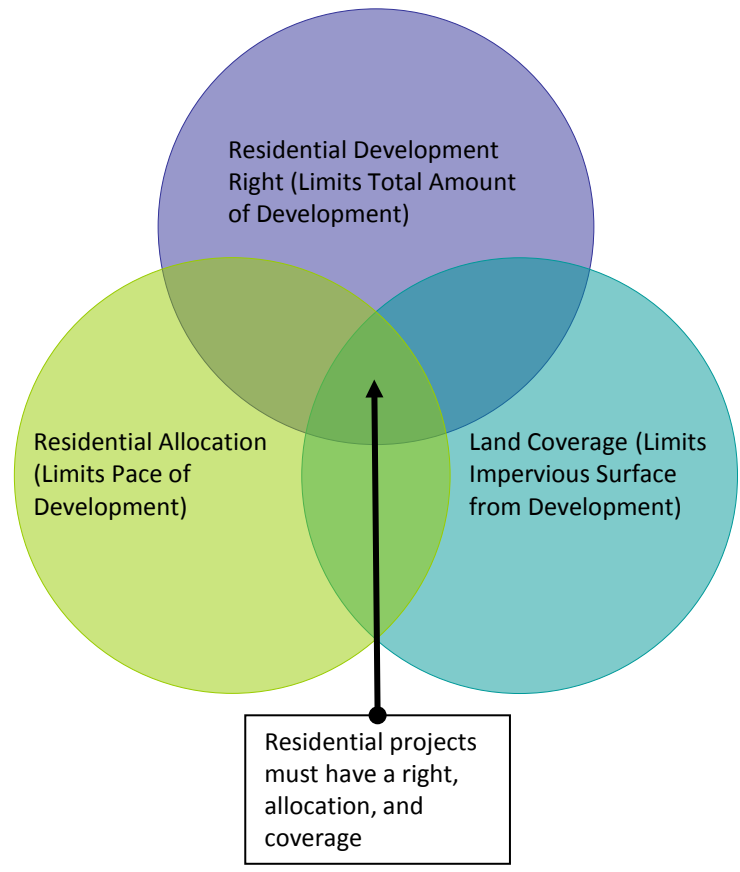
Residential Development Right (Limits Total Amount of Development)

Residential Allocation (Limits Pace of Development)

Land Coverage (Limits Impervious Surface from Development)

Residential projects must have a right, allocation, and coverage